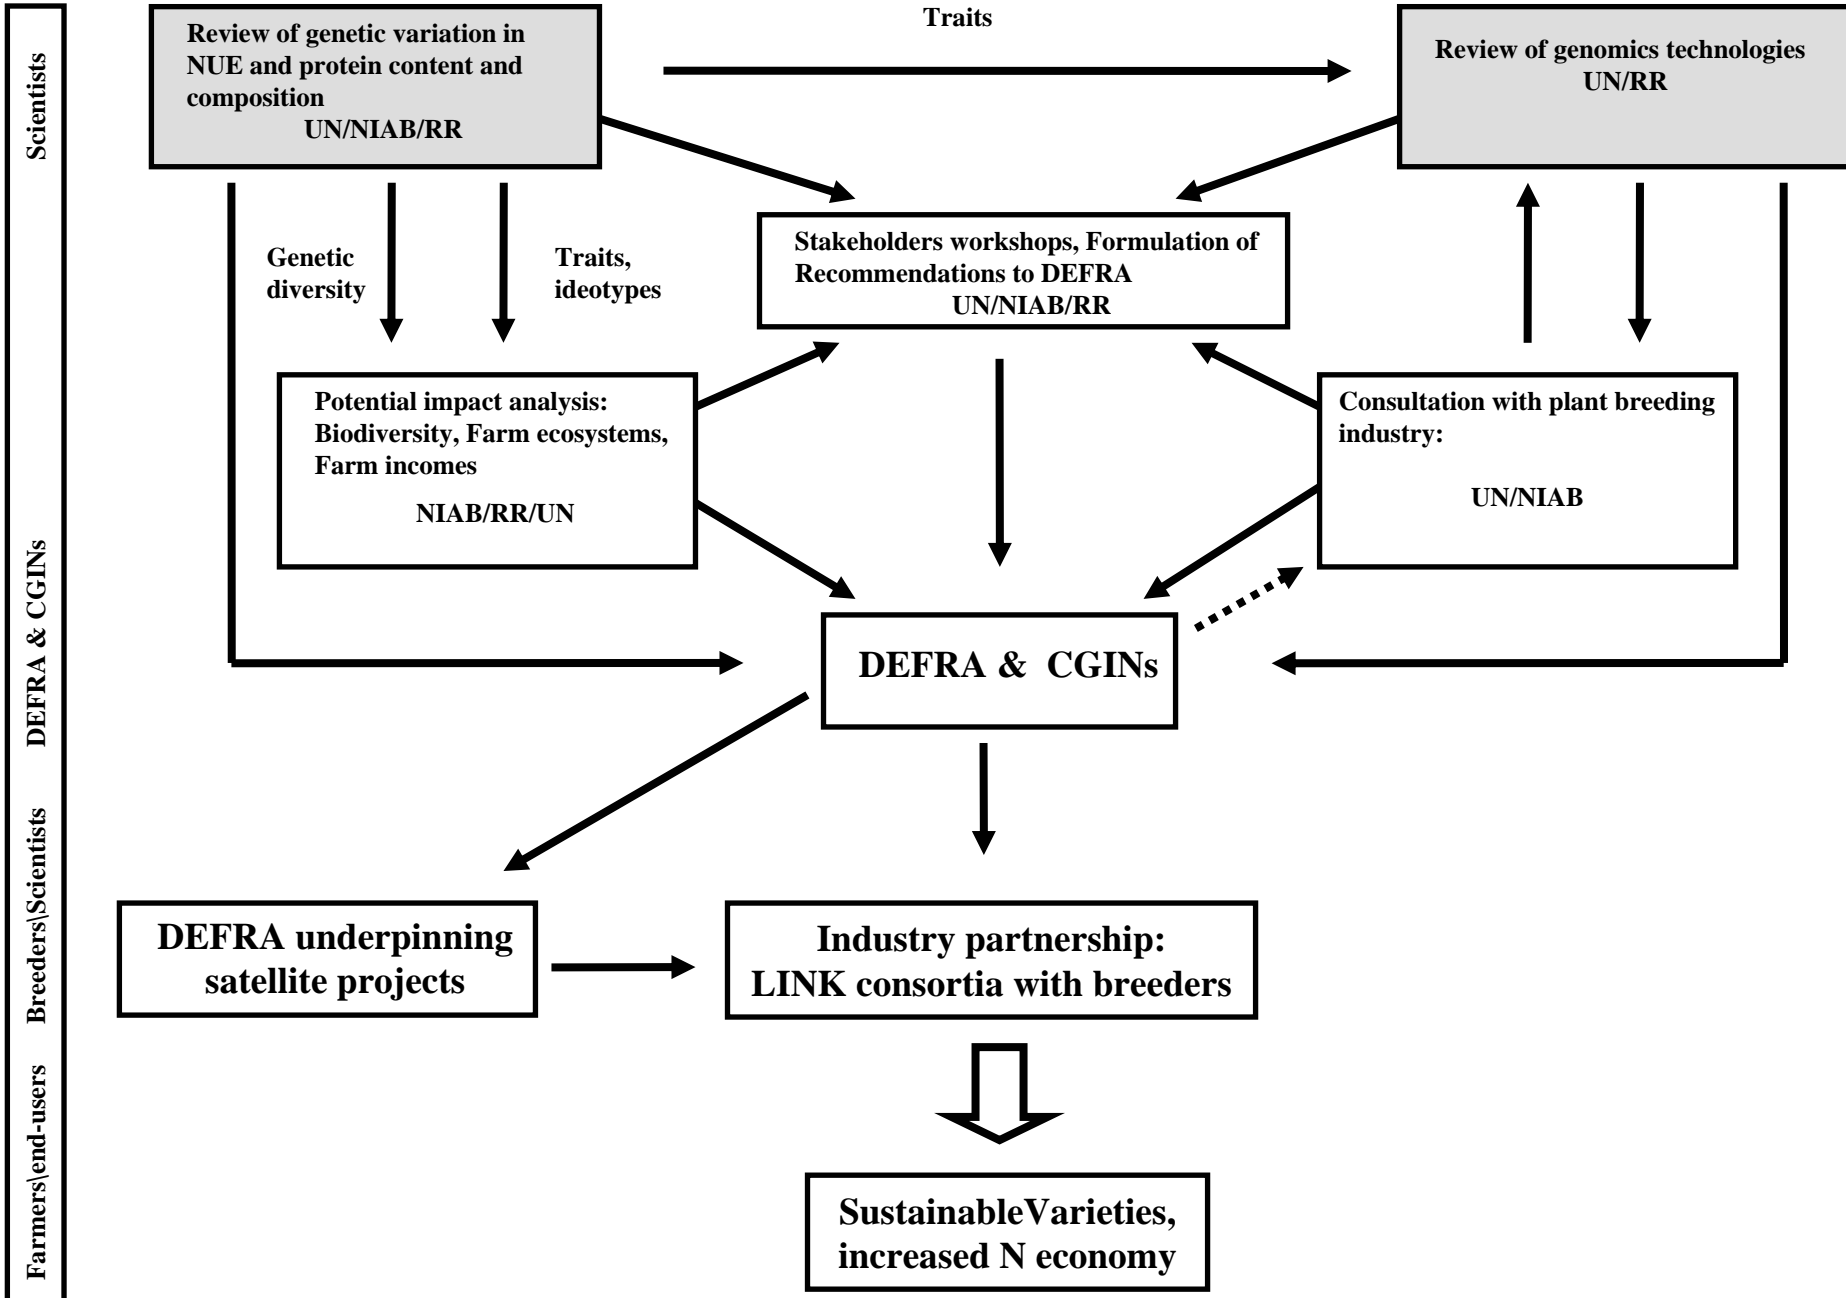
Scientists

DEFRA & CGINs

Breeders\Scientists

Farmers\end-users

Review of genetic variation in NUE and protein content and composition
UN/NIAB/RR

Traits

Review of genomics technologies
UN/RR

Genetic diversity

Traits, ideotypes

Stakeholders workshops, Formulation of Recommendations to DEFRA
UN/NIAB/RR

Potential impact analysis: Biodiversity, Farm ecosystems, Farm incomes
NIAB/RR/UN

Consultation with plant breeding industry:
UN/NIAB

DEFRA & CGINs

DEFRA underpinning satellite projects

Industry partnership: LINK consortia with breeders

SustainableVarieties, increased N economy